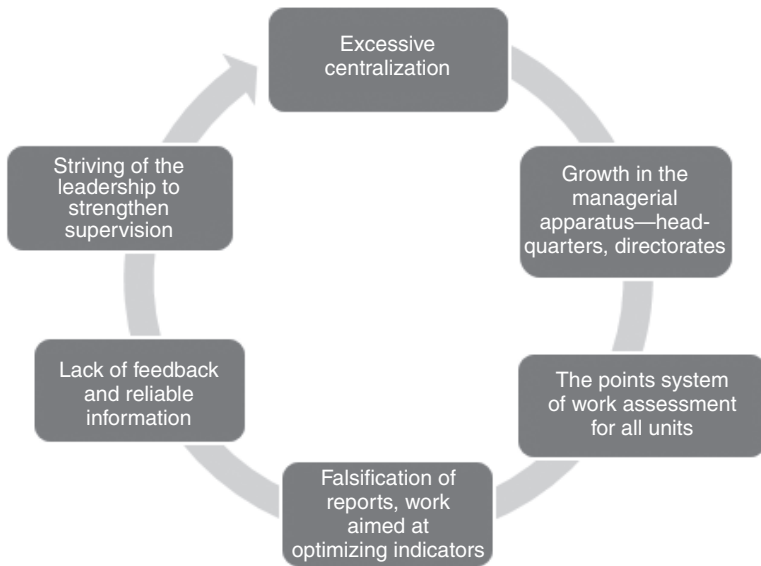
Excessive centralization

Growth in the managerial apparatus—headquarters, directorates

The points system of work assessment for all units

Falsification of reports, work aimed at optimizing indicators

Lack of feedback and reliable information

Striving of the leadership to strengthen supervision